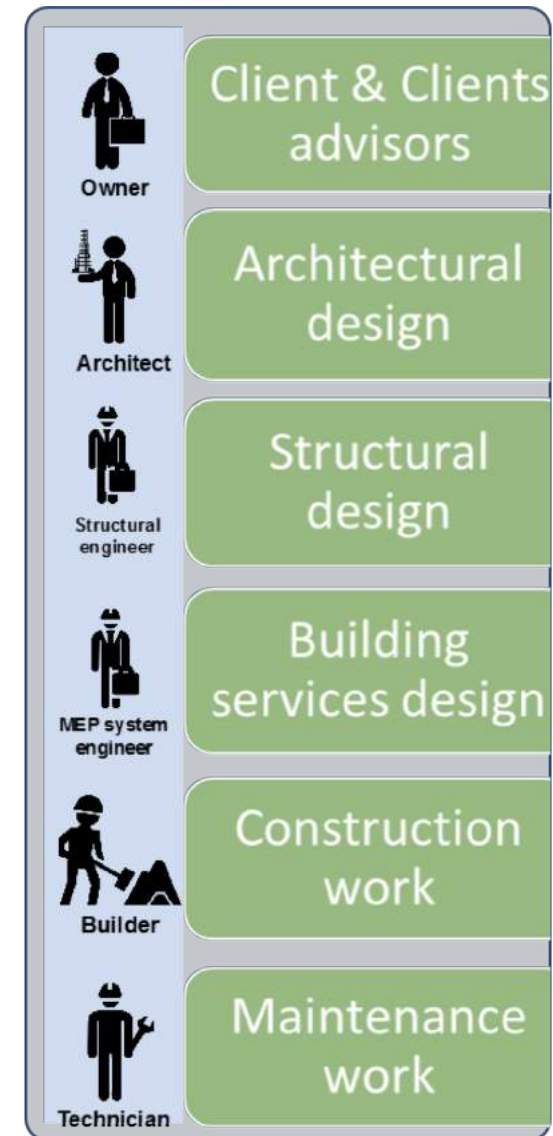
Owner

Client & Clients advisors

Architect

Architectural design

Structural engineer

Structural design

MEP system engineer

Building services design

Builder

Construction work

Technician

Maintenance work